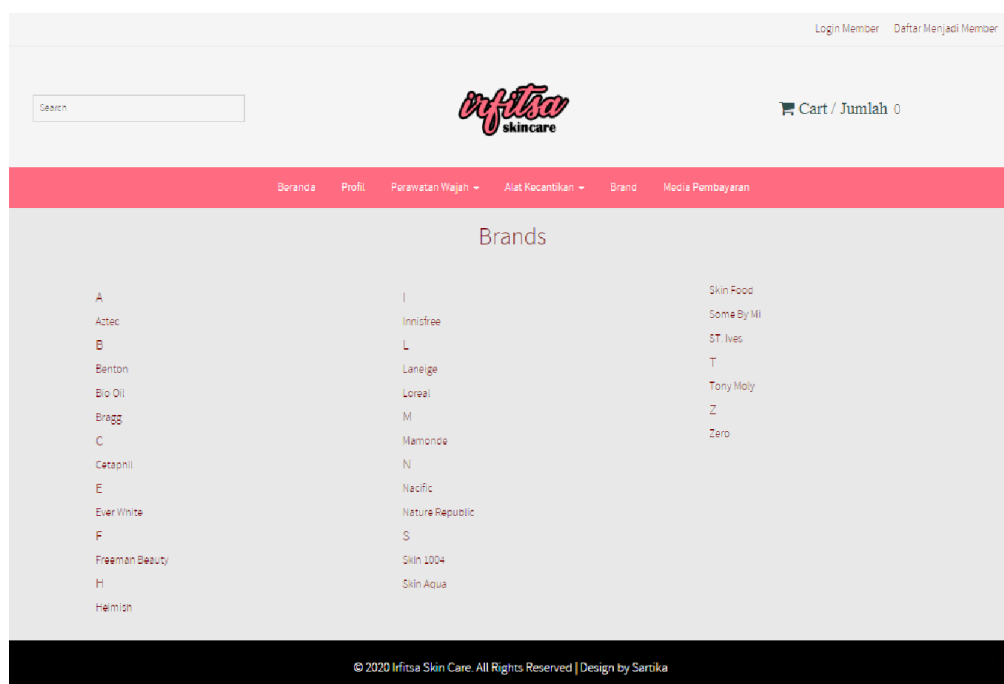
Login Member Daftar Menjadi Member

Search

Irfitsa skincare

Cart / Jumlah 0

Beranda Profil Perawatan Wajah Alat Kecantikan Brand Media Pembayaran

Brands

A
Aztec
B
Benton
Bio Oil
Bragg
C
Cetaphil
E
Ever White
F
Freeman Beauty
H
Heimish

I
Innisfree
L
Laneige
Loreal
M
Mamonde
N
Nacific
Nature Republic
S
Skin 1004
Skin Aqua

Skin Food
Some By Mi
ST. Ives
T
Tony Moly
Z
Zero

© 2020 Irfitsa Skin Care. All Rights Reserved | Design by Sartika